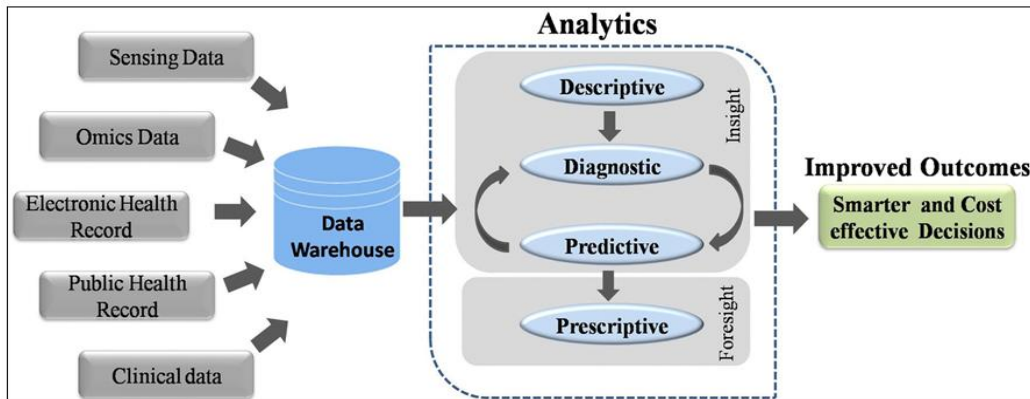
Sensing Data

Omics Data

Electronic Health Record

Public Health Record

Clinical data

Data Warehouse

Analytics

Descriptive

Diagnostic

Predictive

Insight

Prescriptive

Foresight

Improved Outcomes

Smarter and Cost effective Decisions